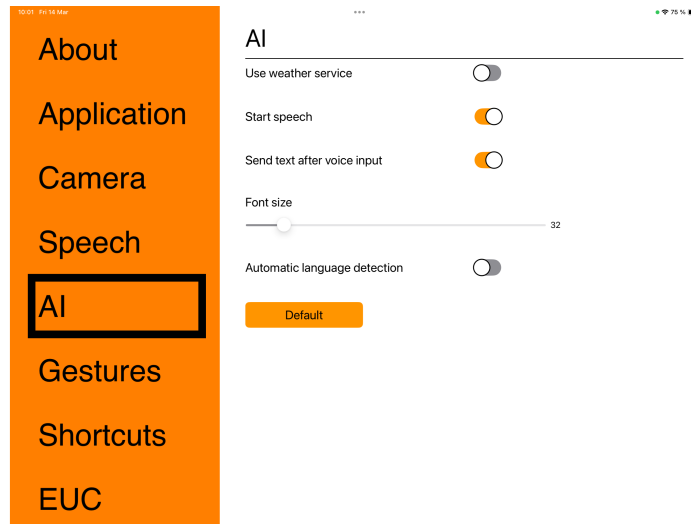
10:01 Fri 14 Mar

75 %

About

Application

Camera

Speech

AI

Gestures

Shortcuts

EUC

AI

Use weather service

Start speech

Send text after voice input

Font size

32

Automatic language detection

Default